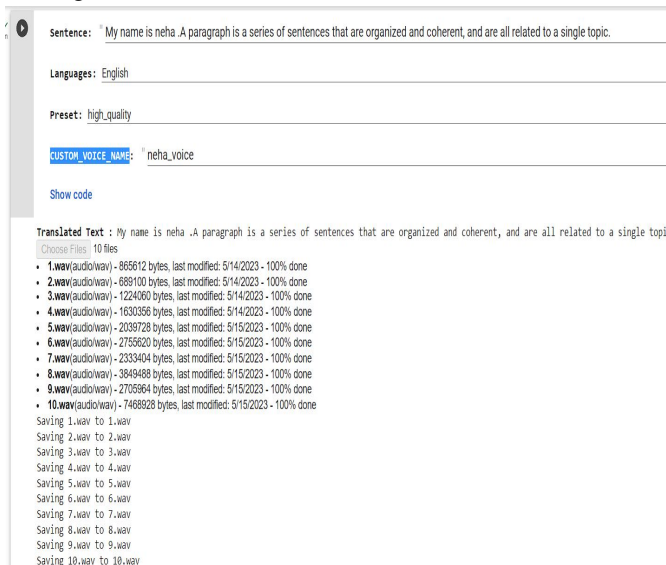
Sentence: " My name is neha .A paragraph is a series of sentences that are organized and coherent, and are all related to a single topic.

Languages: English

Preset: high_quality

CUSTOM_VOICE_NAME: " neha_voice

Show code

Translated Text : My name is neha .A paragraph is a series of sentences that are organized and coherent, and are all related to a single topi

Choose Files 10 files

- 1.wav(audio/wav) - 865612 bytes, last modified: 5/14/2023 - 100% done
- 2.wav(audio/wav) - 689100 bytes, last modified: 5/14/2023 - 100% done
- 3.wav(audio/wav) - 1224060 bytes, last modified: 5/14/2023 - 100% done
- 4.wav(audio/wav) - 1630356 bytes, last modified: 5/14/2023 - 100% done
- 5.wav(audio/wav) - 2039728 bytes, last modified: 5/15/2023 - 100% done
- 6.wav(audio/wav) - 2755620 bytes, last modified: 5/15/2023 - 100% done
- 7.wav(audio/wav) - 2333404 bytes, last modified: 5/15/2023 - 100% done
- 8.wav(audio/wav) - 3849488 bytes, last modified: 5/15/2023 - 100% done
- 9.wav(audio/wav) - 2705964 bytes, last modified: 5/15/2023 - 100% done
- 10.wav(audio/wav) - 7468928 bytes, last modified: 5/15/2023 - 100% done

Saving 1.wav to 1.wav
Saving 2.wav to 2.wav
Saving 3.wav to 3.wav
Saving 4.wav to 4.wav
Saving 5.wav to 5.wav
Saving 6.wav to 6.wav
Saving 7.wav to 7.wav
Saving 8.wav to 8.wav
Saving 9.wav to 9.wav
Saving 10.wav to 10.wav